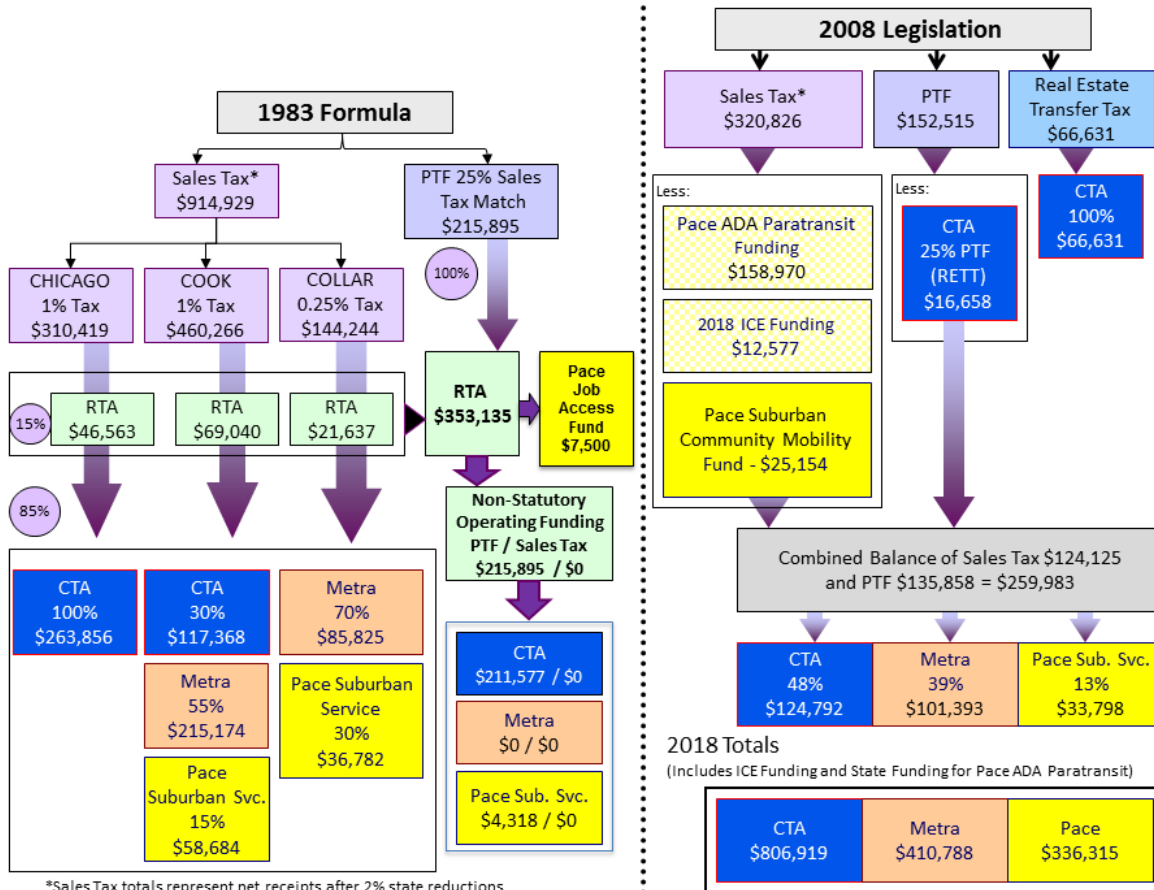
1983 Formula

Sales Tax*
$914,929

PTF 25% Sales Tax Match
$215,895

100%

CHICAGO
1% Tax
$310,419

COOK
1% Tax
$460,266

COLLAR
0.25% Tax
$144,244

15%

RTA
$46,563

RTA
$69,040

RTA
$21,637

RTA
$353,135

Pace Job Access Fund
$7,500

85%

Non-Statutory Operating Funding PTF / Sales Tax
$215,895 / $0

CTA
100%
$263,856

CTA
30%
$117,368

Metra
70%
$85,825

Metra
55%
$215,174

Pace Suburban Service
30%
$36,782

Pace Suburban Svc.
15%
$58,684

CTA
$211,577 / $0

Metra
$0 / $0

Pace Sub. Svc.
$4,318 / $0

*Sales Tax totals represent net receipts after 2% state reductions

2008 Legislation

Sales Tax*
$320,826

PTF
$152,515

Real Estate Transfer Tax
$66,631

Less:

Pace ADA Paratransit Funding
$158,970

2018 ICE Funding
$12,577

Pace Suburban Community Mobility Fund - $25,154

Less:

CTA
25% PTF
(RETT)
$16,658

CTA
100%
$66,631

Combined Balance of Sales Tax $124,125 and PTF $135,858 = $259,983

CTA
48%
$124,792

Metra
39%
$101,393

Pace Sub. Svc.
13%
$33,798

2018 Totals
(Includes ICE Funding and State Funding for Pace ADA Paratransit)

CTA
$806,919

Metra
$410,788

Pace
$336,315